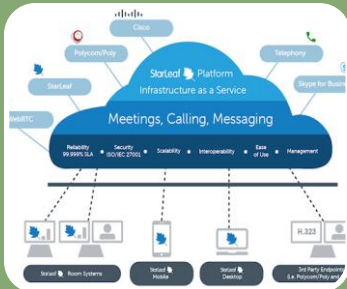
Cisco

Polycom/Poly

Telephony

StarLeaf

Skype for Busin

WebRTC

StarLeaf Platform

Infrastructure as a Service

Meetings, Calling, Messaging

Reliability 99.999% SLA

Security (ISO/IEC 27001)

Scalability

Interoperability

Ease of Use

Management

H.323

StarLeaf Room Systems

StarLeaf Mobile

StarLeaf Desktop

3rd Party Endpoint (i.e. Polycom/Poly and